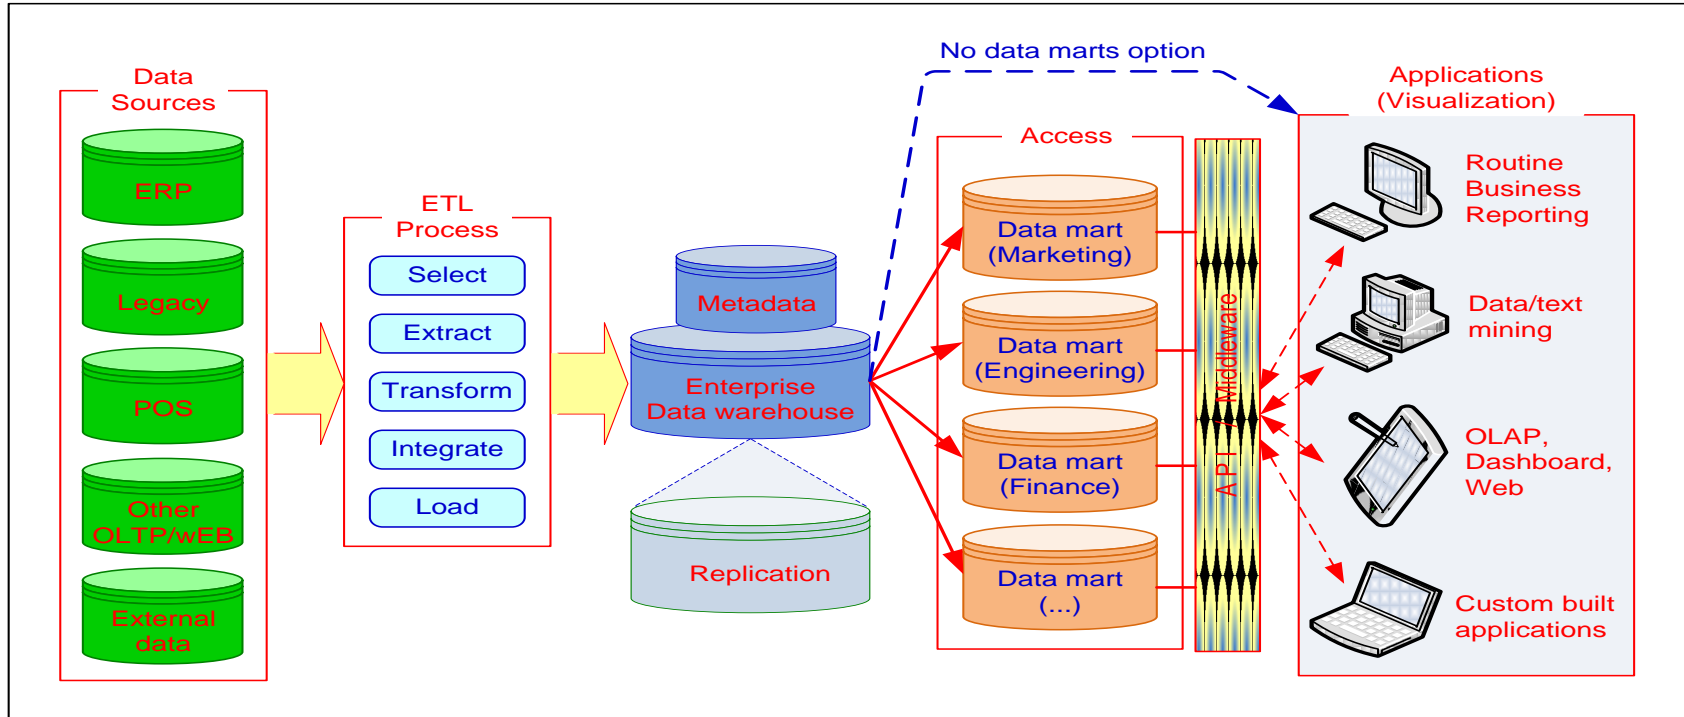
No data marts option

Data Sources

ERP

Legacy

POS

Other OLTP/wEB

External data

ETL Process

Select

Extract

Transform

Integrate

Load

Metadata

Enterprise Data warehouse

Replication

Access

Data mart (Marketing)

Data mart (Engineering)

Data mart (Finance)

Data mart (...)

API / Middleware

Applications (Visualization)

Routine Business Reporting

Data/text mining

OLAP, Dashboard, Web

Custom built applications